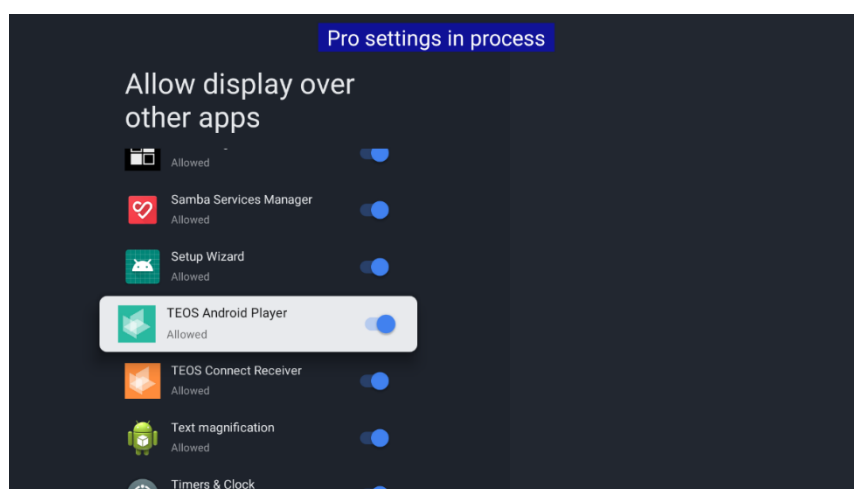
Pro settings in process

Allow display over other apps

Allowed

Samba Services Manager
Allowed

Setup Wizard
Allowed

TEOS Android Player
Allowed

TEOS Connect Receiver
Allowed

Text magnification
Allowed

Timers & Clock